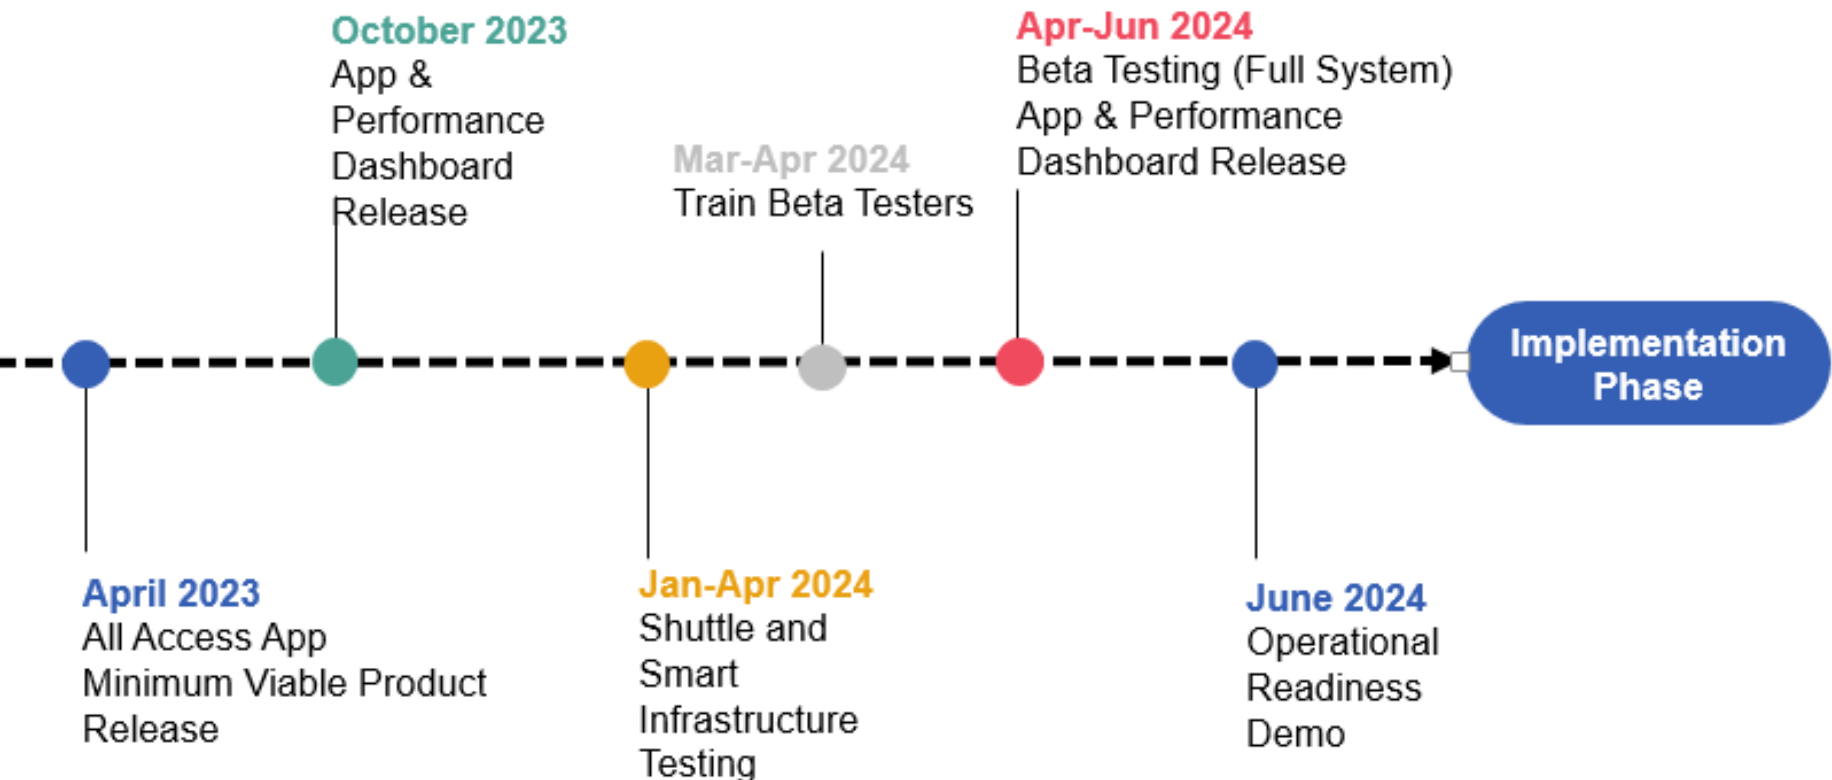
October 2023
App & Performance Dashboard Release

Apr-Jun 2024
Beta Testing (Full System)
App & Performance Dashboard Release

Mar-Apr 2024
Train Beta Testers

Implementation Phase

April 2023
All Access App Minimum Viable Product Release

Jan-Apr 2024
Shuttle and Smart Infrastructure Testing

June 2024
Operational Readiness Demo